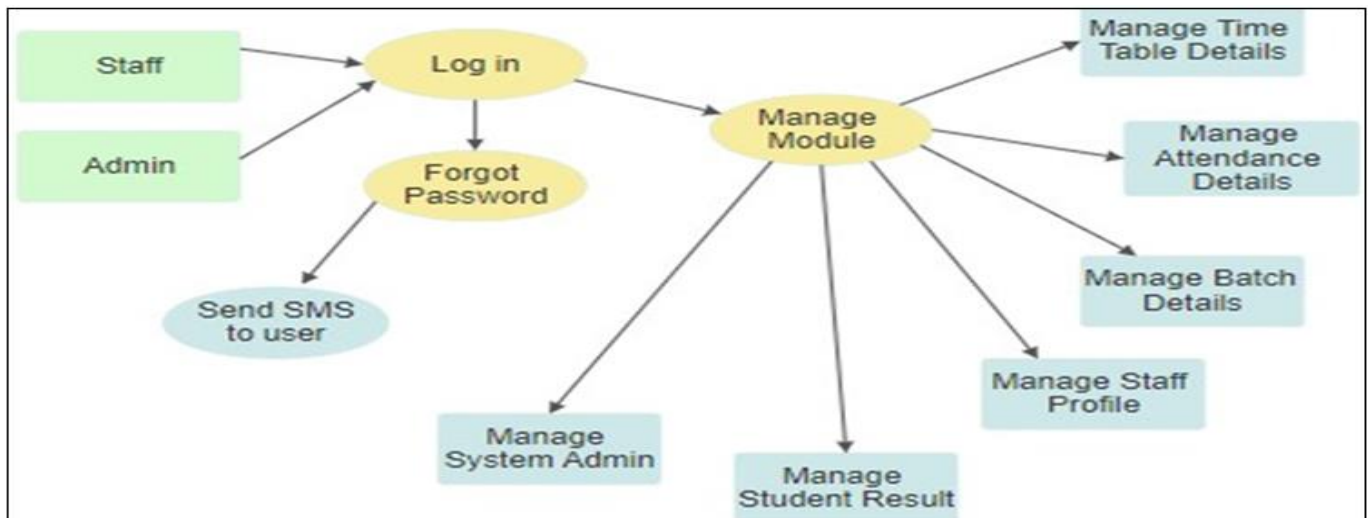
Staff

Admin

Log in

Forgot Password

Send SMS to user

Manage Module

Manage Time Table Details

Manage Attendance Details

Manage Batch Details

Manage Staff Profile

Manage System Admin

Manage Student Result